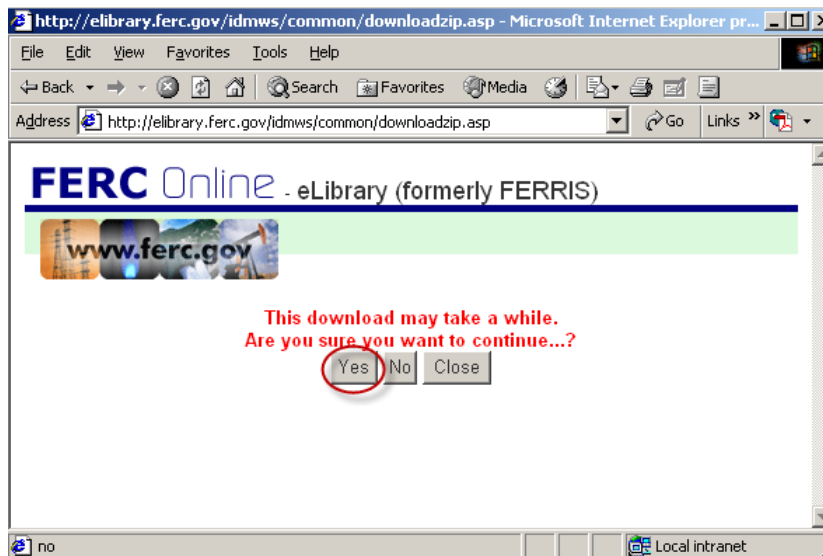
http://elibrary.ferc.gov/idmws/common/downloadzip.asp - Microsoft Internet Explorer pr...

File Edit View Favorites Tools Help

Back Search Favorites Media

Address http://elibrary.ferc.gov/idmws/common/downloadzip.asp Go Links »

FERC Online - eLibrary (formerly FERRIS)

www.ferc.gov

This download may take a while.
Are you sure you want to continue...?

Yes No Close

no

Local intranet